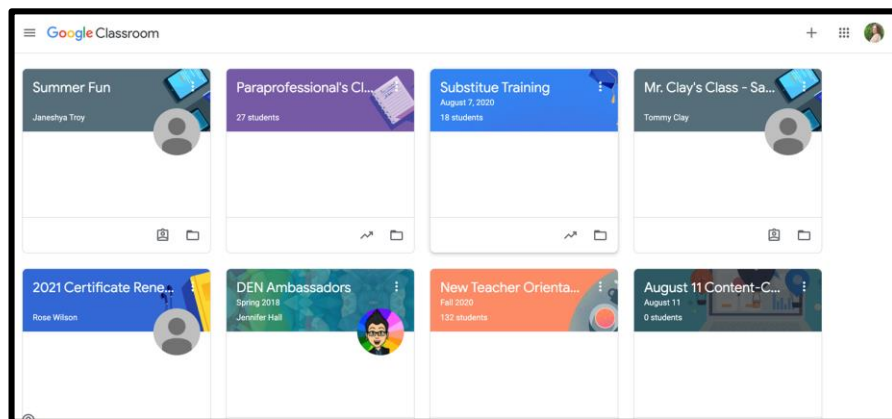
Google Classroom

Summer Fun
Janeshya Troy

Paraprofessional's Cl...
27 students

Substitue Training
August 7, 2020
18 students

Mr. Clay's Class - Sa...
Tommy Clay

2021 Certificate Rene...
Rose Wilson

DEN Ambassadors
Spring 2018
Jennifer Hall

New Teacher Orienta...
Fall 2020
132 students

August 11 Content-C...
August 11
0 students